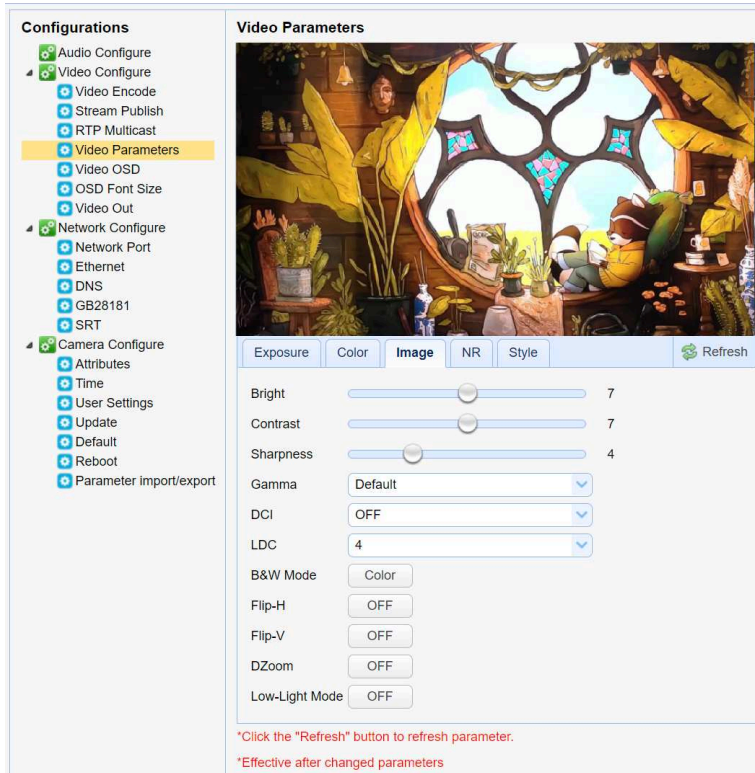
Configurations
Audio Configure
Video Configure
Video Encode
Stream Publish
RTP Multicast
Video Parameters
Video OSD
OSD Font Size
Video Out
Network Configure
Network Port
Ethernet
DNS
GB28181
SRT
Camera Configure
Attributes
Time
User Settings
Update
Default
Reboot
Parameter import/export

Video Parameters

Exposure
Color
Image
NR
Style
Refresh

| | | |
|---|---|---|
| Bright | | 7 |
| Contrast | | 7 |
| Sharpness | | 4 |
| Gamma | Default | |
| DCI | OFF | |
| LDC | 4 | |
| B&W Mode | Color | |
| Flip-H | OFF | |
| Flip-V | OFF | |
| DZoom | OFF | |
| Low-Light Mode | OFF | |

*Click the "Refresh" button to refresh parameter.
*Effective after changed parameters